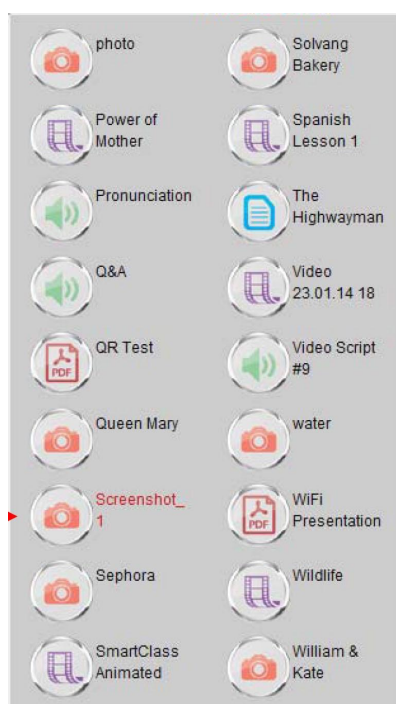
photo

Power of Mother

Pronunciation

Q&A

PDF QR Test

Queen Mary

Screenshot_1

Sephora

SmartClass Animated

Solvang Bakery

Spanish Lesson 1

The Highwayman

Video 23.01.14 18

Video Script #9

water

PDF WiFi Presentation

Wildlife

William & Kate